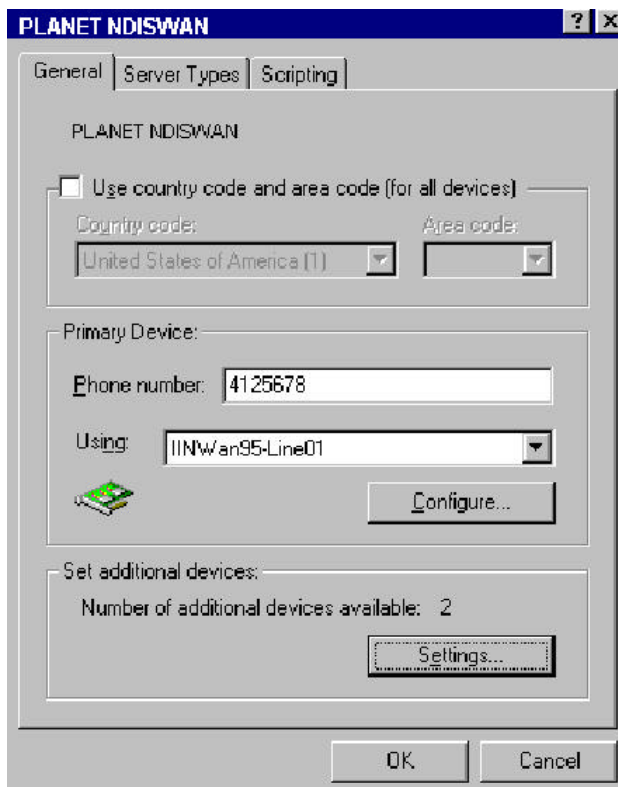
PLANET NDISWAN

? X

General | Server Types | Scripting

PLANET NDISWAN

Use country code and area code (for all devices)

Country code:

United States of America (1)

Area code:

Primary Device:

Phone number: 4125678

Using: IINWan95-Line01

Configure...

Set additional devices:

Number of additional devices available: 2

Settings...

OK

Cancel